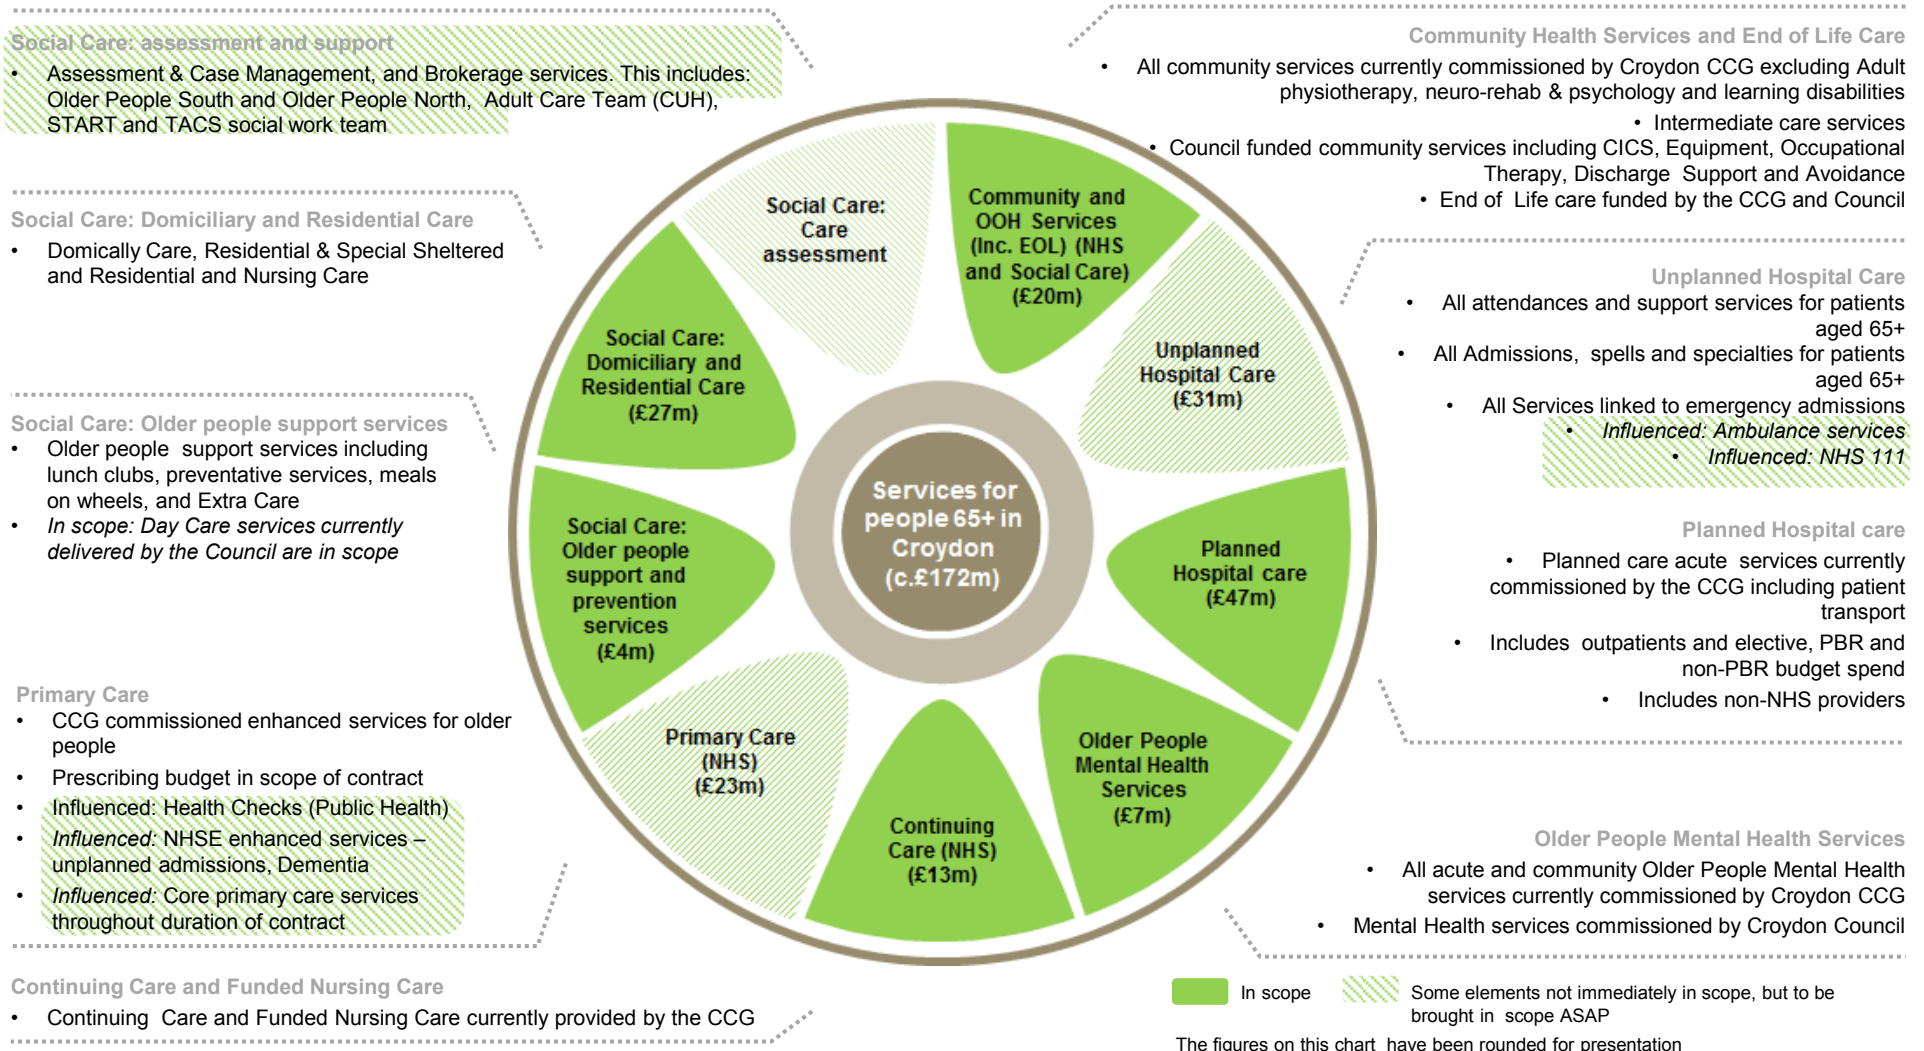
Social Care: assessment and support
• Assessment & Case Management, and Brokerage services. This includes: Older People South and Older People North, Adult Care Team (CUH), START and TACS social work team

Social Care: Domiciliary and Residential Care
• Domically Care, Residential & Special Sheltered and Residential and Nursing Care

Social Care: Older people support services
• Older people support services including lunch clubs, preventative services, meals on wheels, and Extra Care
• In scope: Day Care services currently delivered by the Council are in scope

Primary Care
• CCG commissioned enhanced services for older people
• Prescribing budget in scope of contract
• Influenced: Health Checks (Public Health)
• Influenced: NHSE enhanced services – unplanned admissions, Dementia
• Influenced: Core primary care services throughout duration of contract

Continuing Care and Funded Nursing Care
• Continuing Care and Funded Nursing Care currently provided by the CCG

Social Care: Care assessment

Community and OOH Services (Inc. EOL) (NHS and Social Care) (£20m)

Social Care: Domiciliary and Residential Care (£27m)

Unplanned Hospital Care (£31m)

Services for people 65+ in Croydon (c.£172m)

Social Care: Older people support and prevention services (£4m)

Planned Hospital care (£47m)

Primary Care (NHS) (£23m)

Older People Mental Health Services (£7m)

Continuing Care (NHS) (£13m)

Community Health Services and End of Life Care
• All community services currently commissioned by Croydon CCG excluding Adult physiotherapy, neuro-rehab & psychology and learning disabilities
• Intermediate care services
• Council funded community services including CICS, Equipment, Occupational Therapy, Discharge Support and Avoidance
• End of Life care funded by the CCG and Council

Unplanned Hospital Care
• All attendances and support services for patients aged 65+
• All Admissions, spells and specialties for patients aged 65+
• All Services linked to emergency admissions
• Influenced: Ambulance services
• Influenced: NHS 111

Planned Hospital care
• Planned care acute services currently commissioned by the CCG including patient transport
• Includes outpatients and elective, PBR and non-PBR budget spend
• Includes non-NHS providers

Older People Mental Health Services
• All acute and community Older People Mental Health services currently commissioned by Croydon CCG
• Mental Health services commissioned by Croydon Council

In scope
Some elements not immediately in scope, but to be brought in scope ASAP

The figures on this chart have been rounded for presentation